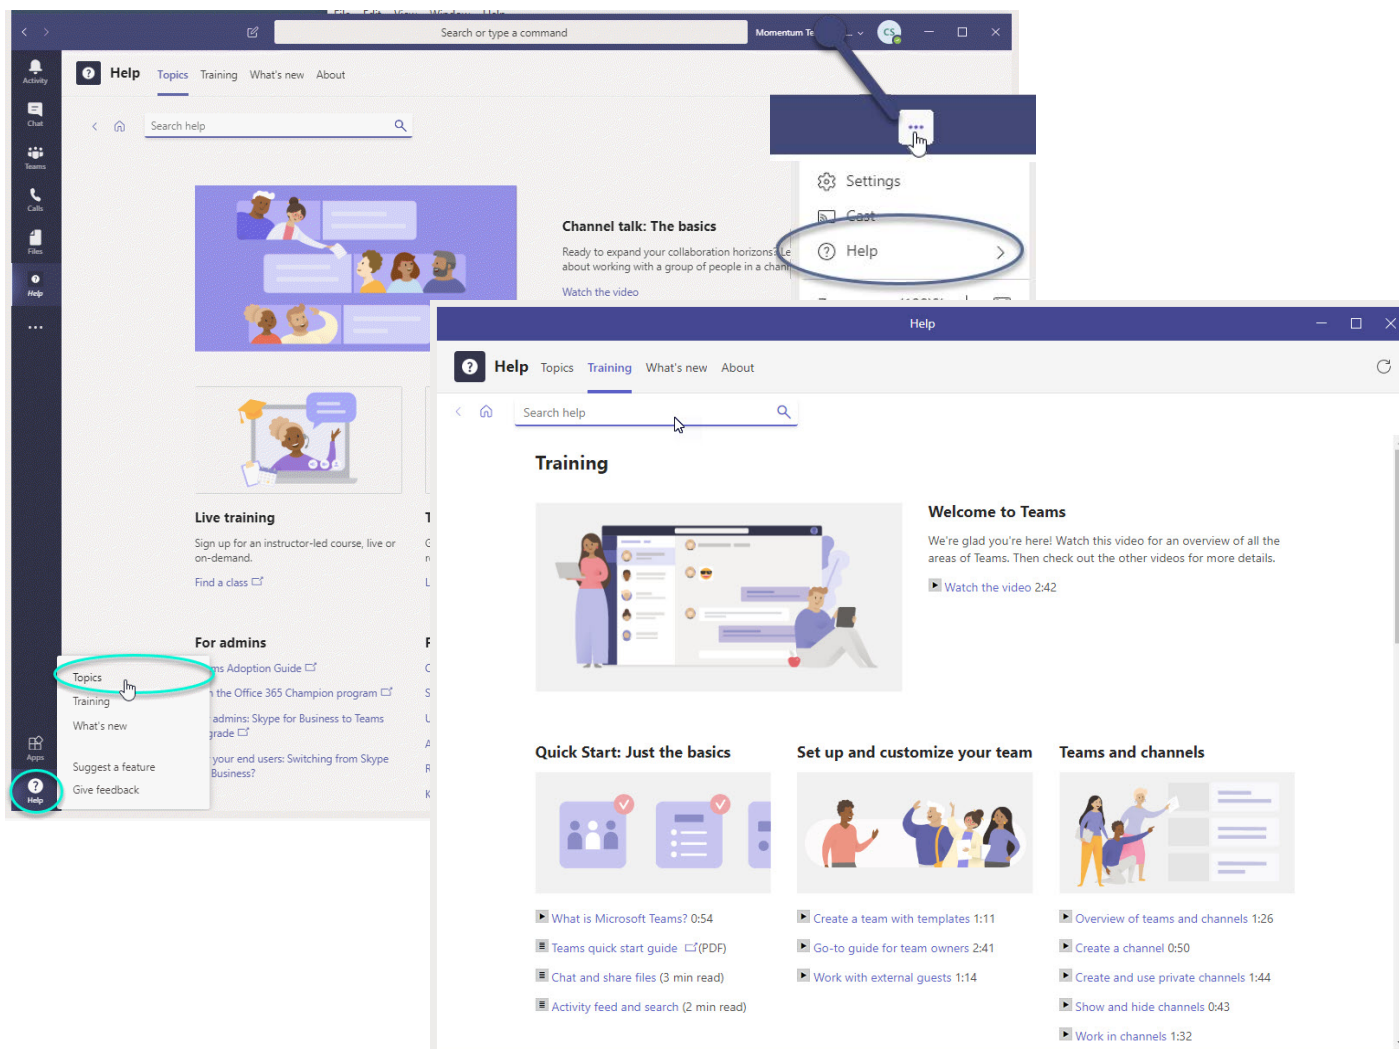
Search or type a command

Momentum Te

CS

Activity

Chat

Teams

Calls

Files

Help

...

Help Topics Training What's new About

Search help

Channel talk: The basics

Ready to expand your collaboration horizons? Le about working with a group of people in a chan

Watch the video

Settings

Cast

Help

Live training

Sign up for an instructor-led course, live or on-demand.

Find a class

For admins

ms Adoption Guide

the Office 365 Champion program

admins: Skype for Business to Teams grade

your end users: Switching from Skype Business?

Topics

Training

What's new

Suggest a feature

Give feedback

Apps

Help

Help

Help Topics Training What's new About

Search help

Training

Welcome to Teams

We're glad you're here! Watch this video for an overview of all the areas of Teams. Then check out the other videos for more details.

Watch the video 2:42

Quick Start: Just the basics

What is Microsoft Teams? 0:54

Teams quick start guide (PDF)

Chat and share files (3 min read)

Activity feed and search (2 min read)

Set up and customize your team

Create a team with templates 1:11

Go-to guide for team owners 2:41

Work with external guests 1:14

Teams and channels

Overview of teams and channels 1:26

Create a channel 0:50

Create and use private channels 1:44

Show and hide channels 0:43

Work in channels 1:32